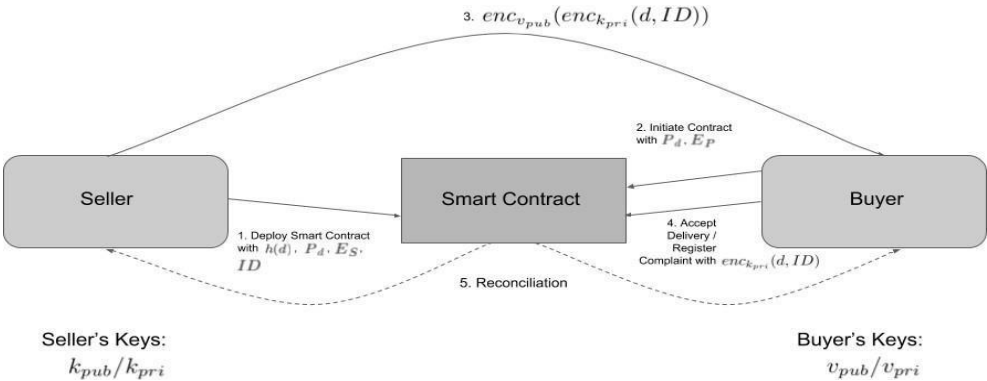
3. $enc_{v_{pub}}(enc_{k_{pri}}(d, ID))$

2. Initiate Contract with $P_d$, $E_P$

Seller

Smart Contract

Buyer

1. Deploy Smart Contract with $h(d)$, $P_d$, $E_S$, $ID$

4. Accept Delivery / Register Complaint with $enc_{k_{pri}}(d, ID)$

5. Reconciliation

Seller's Keys:
$k_{pub}/k_{pri}$

Buyer's Keys:
$v_{pub}/v_{pri}$